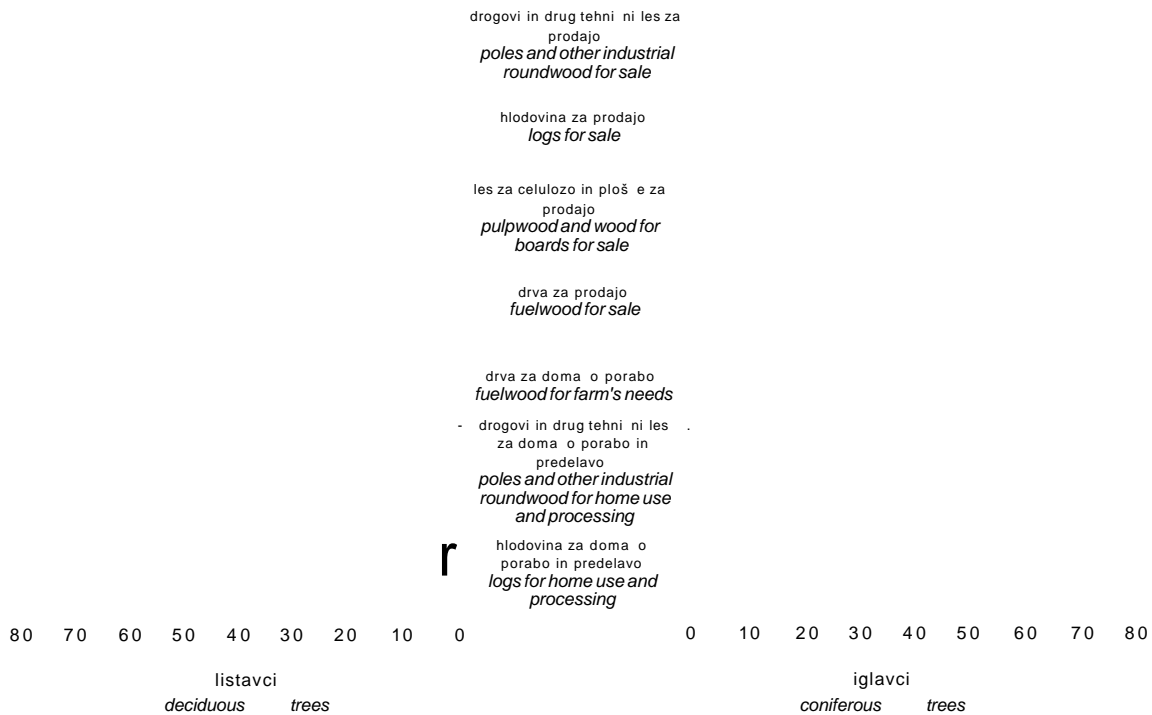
drogovi in drug tehni ni les za prodajo
*poles and other industrial roundwood for sale*

hlodovina za prodajo
*logs for sale*

les za celulozo in ploš e za prodajo
*pulpwood and wood for boards for sale*

drva za prodajo
*fuelwood for sale*

drva za doma o porabo
*fuelwood for farm's needs*

- drogovi in drug tehni ni les . za doma o porabo in predelavo
*poles and other industrial roundwood for home use and processing*

r

hlodovina za doma o porabo in predelavo
*logs for home use and processing*

80 70 60 50 40 30 20 10 0

0 10 20 30 40 50 60 70 80

listavci
*deciduous trees*

iglavci
*coniferous trees*